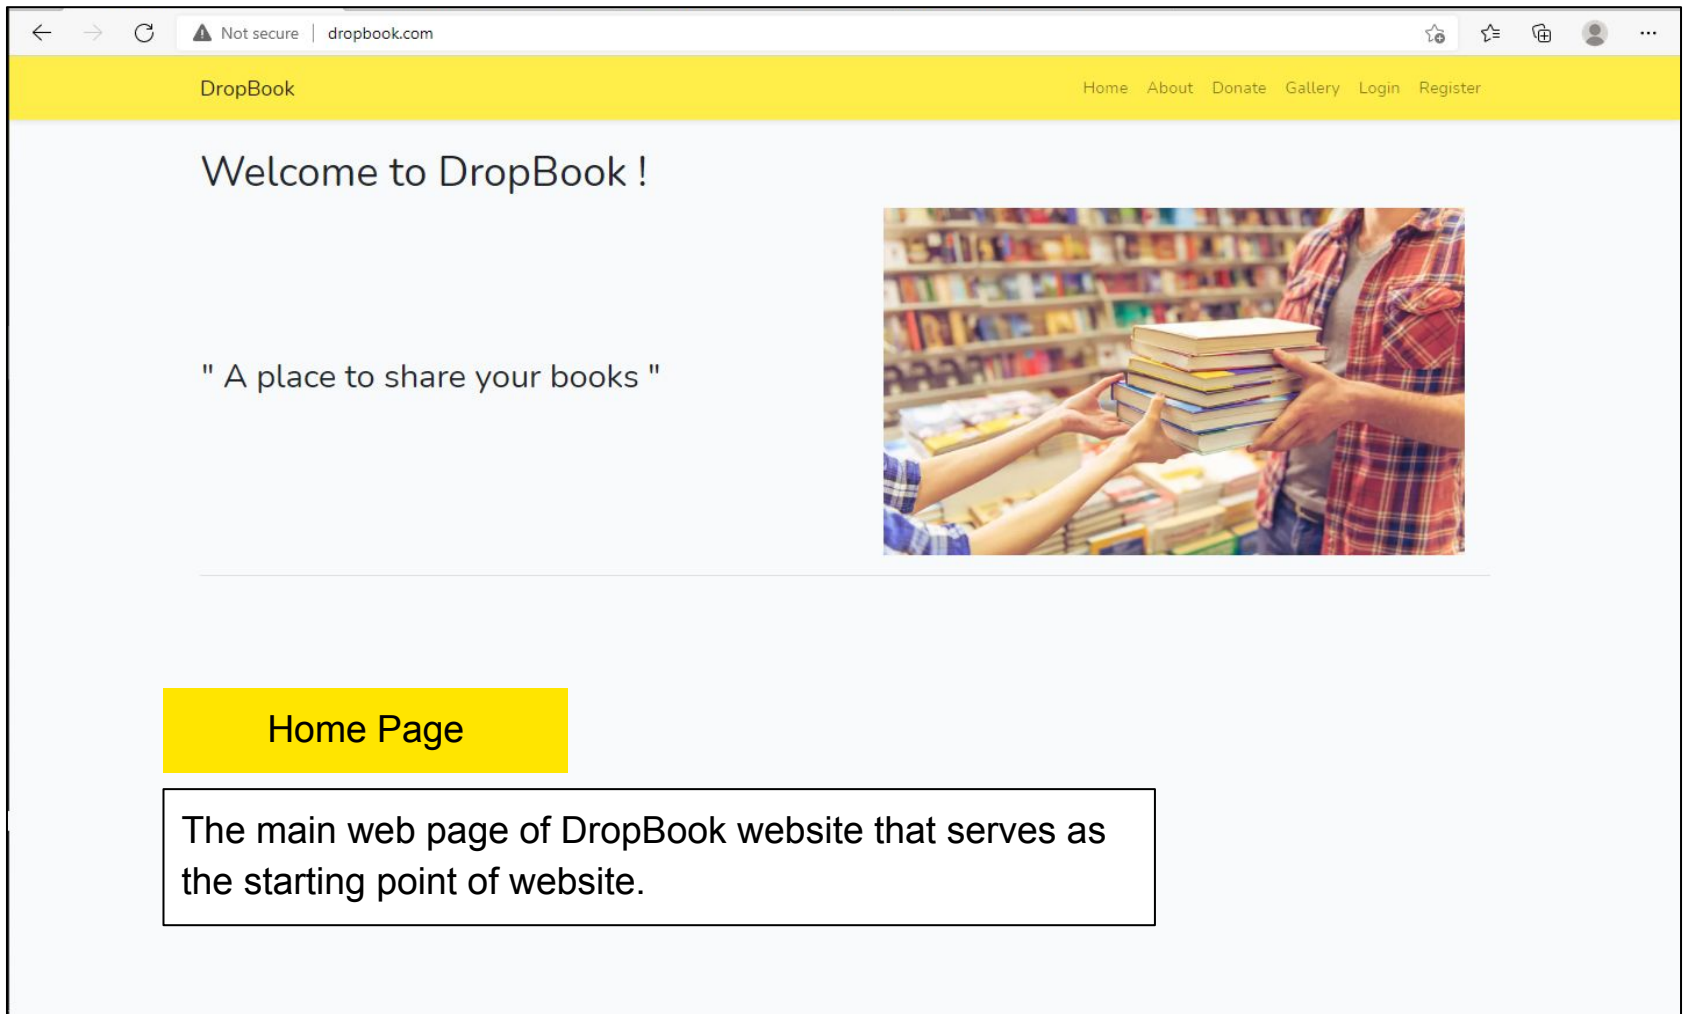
Not secure | dropbook.com

DropBook

Home About Donate Gallery Login Register

Welcome to DropBook !

" A place to share your books "

Home Page

The main web page of DropBook website that serves as the starting point of website.